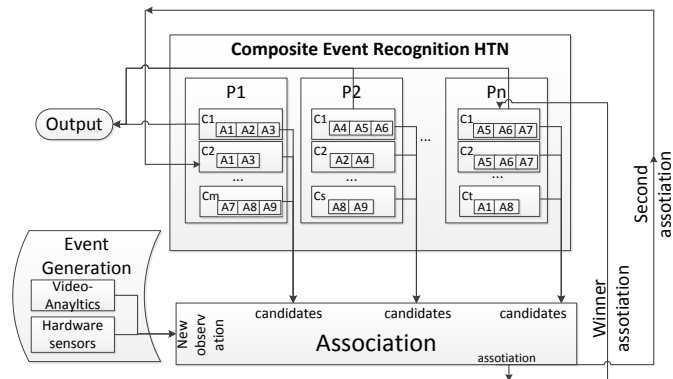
Composite Event Recognition HTN

P1

C1 A1 A2 A3

C2 A1 A3

...

Cm A7 A8 A9

P2

C1 A4 A5 A6

C2 A2 A4

...

Cs A8 A9

...

Pn

C1 A5 A6 A7

C2 A5 A6 A7

...

Ct A1 A8

Output

Event Generation

Video-Anayltics

Hardware sensors

New observ ation

candidates

candidates

candidates

Association

assotiation

Winner assotiation

Second assotiation